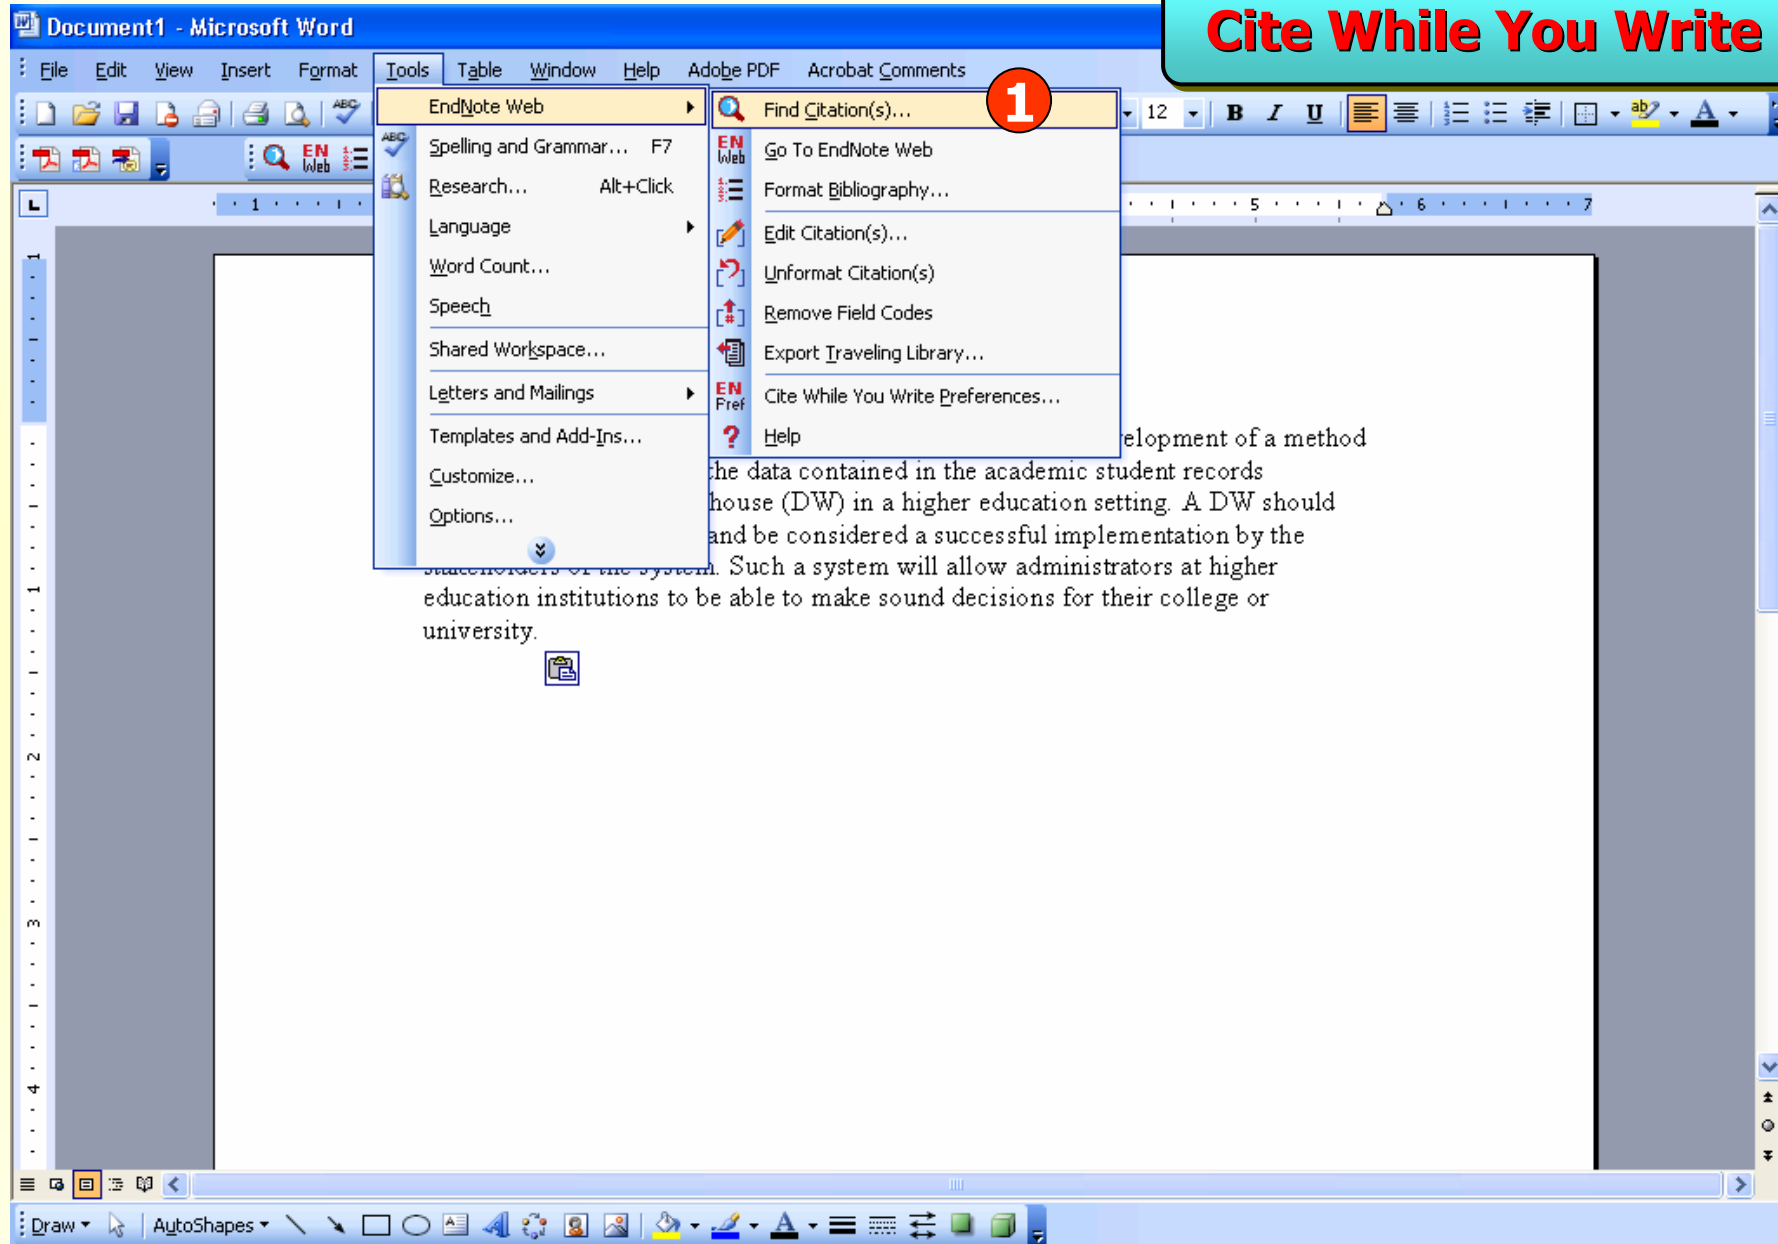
Document1 - Microsoft Word

Cite While You Write

File Edit View Insert Format Tools Table Window Help Adobe PDF Acrobat Comments

12 B I U

EndNote Web
Spelling and Grammar... F7
Research... Alt+Click
Language
Word Count...
Speech
Shared Workspace...
Letters and Mailings
Templates and Add-Ins...
Customize...
Options...

1
Find Citation(s)...
Go To EndNote Web
Format Bibliography...
Edit Citation(s)...
Unformat Citation(s)
Remove Field Codes
Export Traveling Library...
Cite While You Write Preferences...
Help

EN Web
EN Pref

elopment of a method the data contained in the academic student records house (DW) in a higher education setting. A DW should and be considered a successful implementation by the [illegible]. Such a system will allow administrators at higher education institutions to be able to make sound decisions for their college or university.

Draw AutoShapes